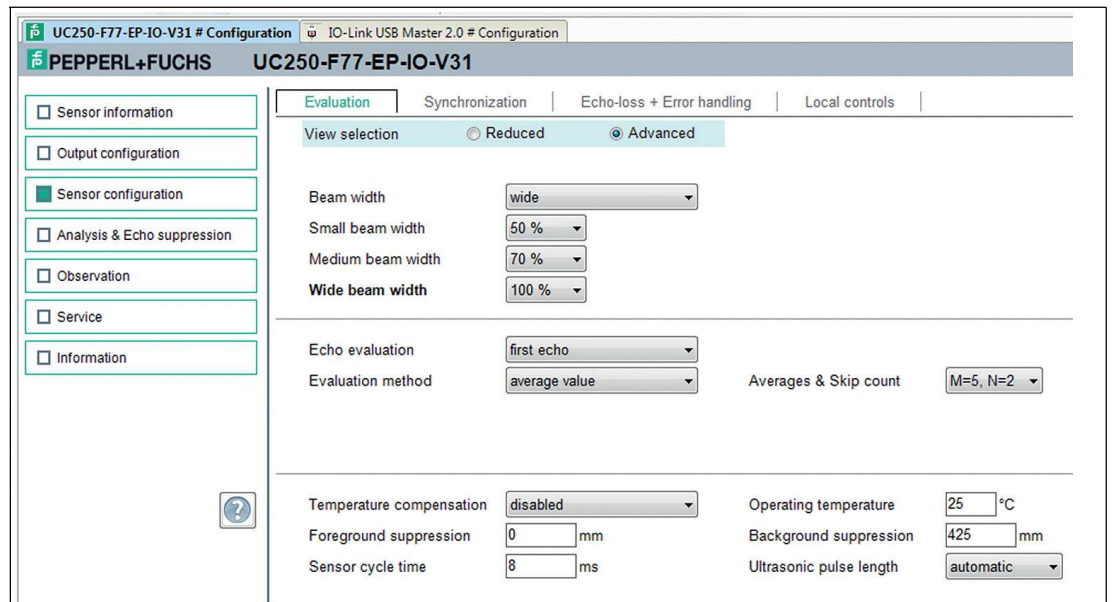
UC250-F77-EP-IO-V31 # Configuration
IO-Link USB Master 2.0 # Configuration

PEPPERL+FUCHS UC250-F77-EP-IO-V31

Sensor information
Output configuration
Sensor configuration
Analysis & Echo suppression
Observation
Service
Information

Evaluation | Synchronization | Echo-loss + Error handling | Local controls

View selection ○ Reduced ◉ Advanced

Beam width wide
Small beam width 50 %
Medium beam width 70 %
**Wide beam width** 100 %

Echo evaluation first echo
Evaluation method average value
Averages & Skip count M=5, N=2

Temperature compensation disabled
Operating temperature 25 °C
Foreground suppression 0 mm
Background suppression 425 mm
Sensor cycle time 8 ms
Ultrasonic pulse length automatic